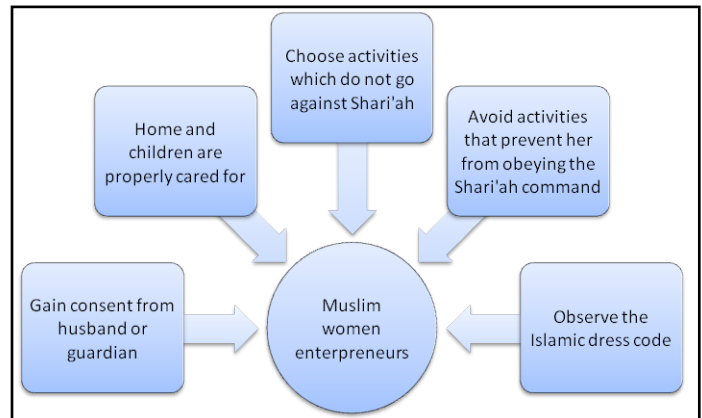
Choose activities which do not go against Shari'ah

Home and children are properly cared for

Avoid activities that prevent her from obeying the Shari'ah command

Gain consent from husband or guardian

Muslim women enterpreneurs

Observe the Islamic dress code